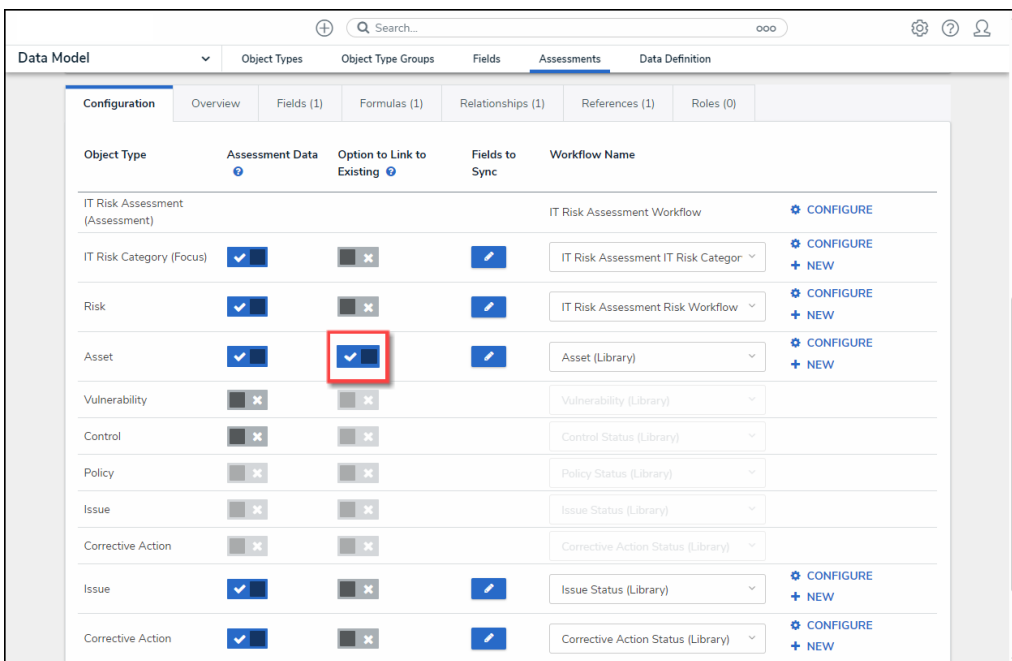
Search...

Data Model | Object Types | Object Type Groups | Fields | Assessments | Data Definition

Configuration | Overview | Fields (1) | Formulas (1) | Relationships (1) | References (1) | Roles (0)

| Object Type | Assessment Data | Option to Link to Existing | Fields to Sync | Workflow Name | |
|---|---|---|---|---|---|
| IT Risk Assessment (Assessment) | | | | IT Risk Assessment Workflow | CONFIGURE |
| IT Risk Category (Focus) | | | | IT Risk Assessment IT Risk Categor | CONFIGURE + NEW |
| Risk | | | | IT Risk Assessment Risk Workflow | CONFIGURE + NEW |
| Asset | | | | Asset (Library) | CONFIGURE + NEW |
| Vulnerability | | | | Vulnerability (Library) | |
| Control | | | | Control Status (Library) | |
| Policy | | | | Policy Status (Library) | |
| Issue | | | | Issue Status (Library) | |
| Corrective Action | | | | Corrective Action Status (Library) | |
| Issue | | | | Issue Status (Library) | CONFIGURE + NEW |
| Corrective Action | | | | Corrective Action Status (Library) | CONFIGURE + NEW |